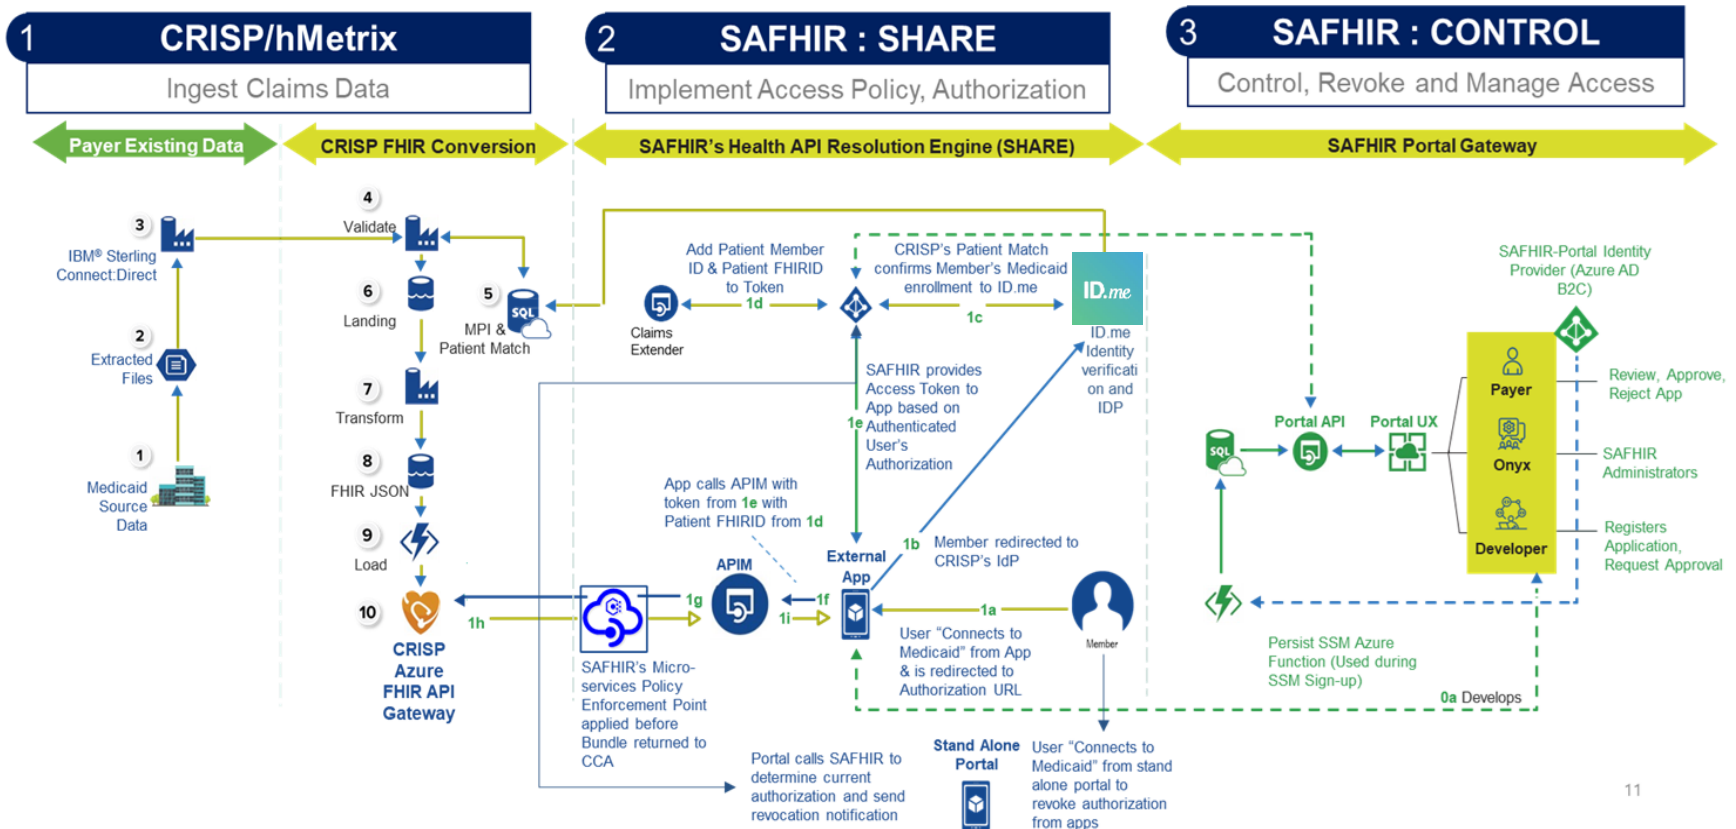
1 CRISP/hMetrix
Ingest Claims Data

2 SAFHIR : SHARE
Implement Access Policy, Authorization

3 SAFHIR : CONTROL
Control, Revoke and Manage Access

Payer Existing Data
CRISP FHIR Conversion
SAFHIR's Health API Resolution Engine (SHARE)
SAFHIR Portal Gateway

3 IBM® Sterling Connect:Direct
2 Extracted Files
1 Medicaid Source Data

4 Validate
6 Landing
5 MPI & Patient Match
7 Transform
8 FHIR JSON
9 Load
10 CRISP Azure FHIR API Gateway

Add Patient Member ID & Patient FHIRID to Token
1d
Claims Extender
CRISP's Patient Match confirms Member's Medicaid enrollment to ID.me
1c
ID.me
ID.me Identity verification and IDP
SAFHIR provides Access Token to App based on Authenticated User's Authorization
1e
App calls APIM with token from 1e with Patient FHIRID from 1d
APIM
1g
1f
1i
1h
SAFHIR's Micro-services Policy Enforcement Point applied before Bundle returned to CCA
External App
1b
Member redirected to CRISP's IdP
1a
Member
User "Connects to Medicaid" from App & is redirected to Authorization URL
Portal calls SAFHIR to determine current authorization and send revocation notification
Stand Alone Portal
User "Connects to Medicaid" from stand alone portal to revoke authorization from apps

SAFHIR-Portal Identity Provider (Azure AD B2C)
Portal API
Portal UX
Payer
Onyx
Developer
Review, Approve, Reject App
SAFHIR Administrators
Registers Application, Request Approval
Persist SSM Azure Function (Used during SSM Sign-up)
0a Develops
11